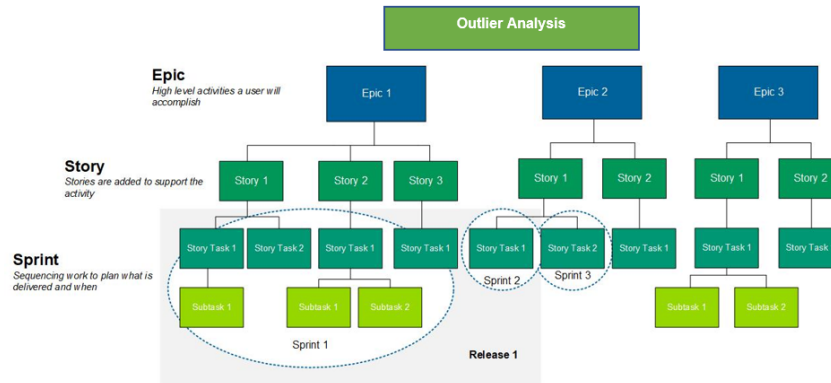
Outlier Analysis

Epic
High level activities a user will accomplish

Story
Stories are added to support the activity

Sprint
Sequencing work to plan what is delivered and when

Epic 1

Epic 2

Epic 3

Story 1

Story 2

Story 3

Story 1

Story 2

Story 1

Story 2

Story Task 1

Story Task 2

Story Task 1

Story Task 1

Story Task 1

Story Task 2

Story Task 1

Story Task 1

Story Task 1

Subtask 1

Subtask 1

Subtask 2

Subtask 1

Subtask 2

Sprint 2

Sprint 3

Sprint 1

Release 1